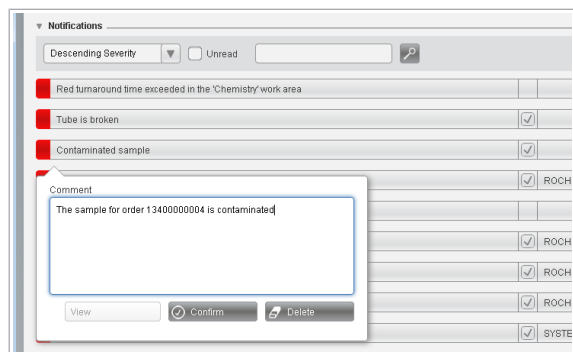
Notifications

Descending Severity
Unread

Red turnaround time exceeded in the 'Chemistry' work area

Tube is broken

Contaminated sample

ROCH

Comment

The sample for order 13400000004 is contaminated

ROCH

ROCH

ROCH

SYSTE

View
Confirm
Delete